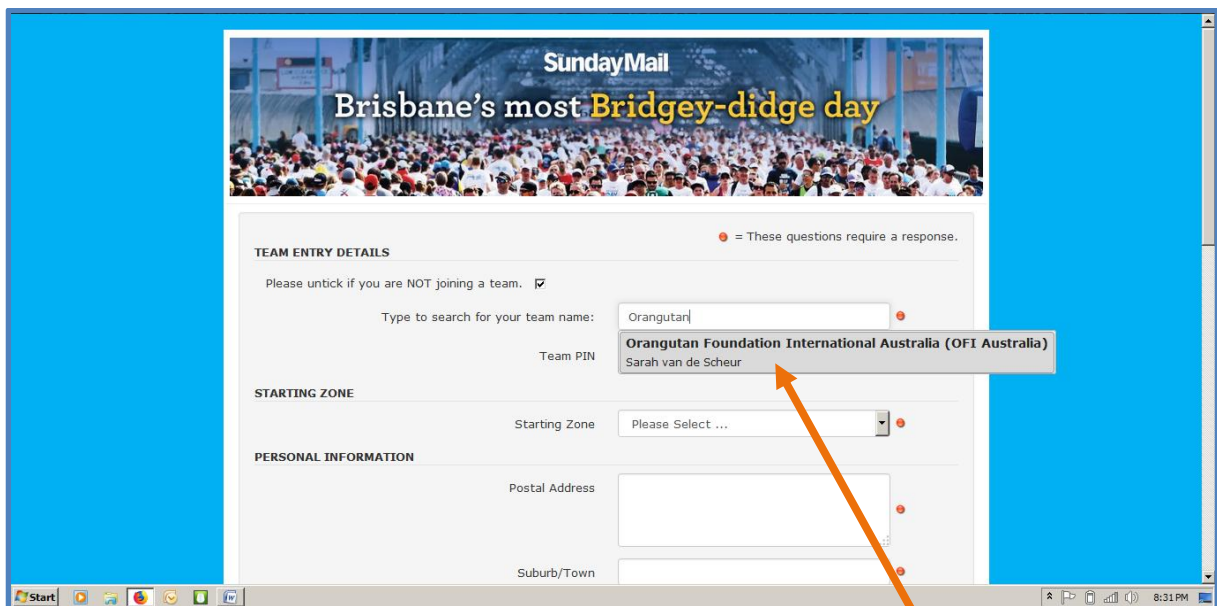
SundayMail
Brisbane's most Bridgey-didge day

TEAM ENTRY DETAILS

= These questions require a response.

Please untick if you are NOT joining a team.

Type to search for your team name: Orangutan

Orangutan Foundation International Australia (OFI Australia)
Sarah van de Scheur

Team PIN

STARTING ZONE

Starting Zone Please Select ...

PERSONAL INFORMATION

Postal Address

Suburb/Town

Start

8:31 PM